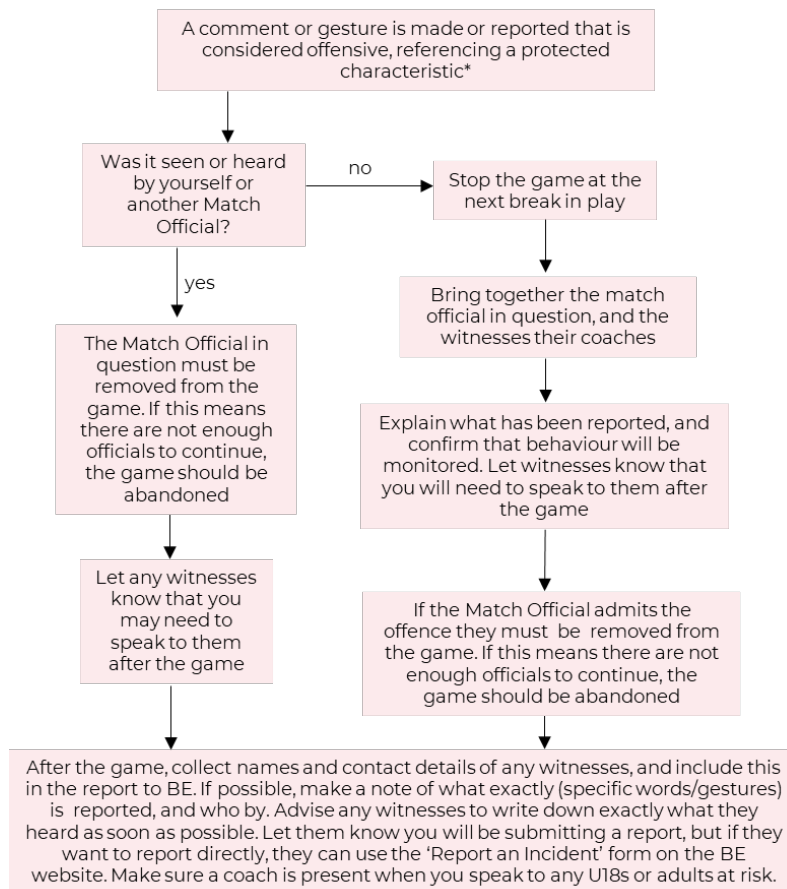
A comment or gesture is made or reported that is considered offensive, referencing a protected characteristic*

Was it seen or heard by yourself or another Match Official?

no

Stop the game at the next break in play

Bring together the match official in question, and the witnesses their coaches

Explain what has been reported, and confirm that behaviour will be monitored. Let witnesses know that you will need to speak to them after the game

If the Match Official admits the offence they must be removed from the game. If this means there are not enough officials to continue, the game should be abandoned

yes

The Match Official in question must be removed from the game. If this means there are not enough officials to continue, the game should be abandoned

Let any witnesses know that you may need to speak to them after the game

After the game, collect names and contact details of any witnesses, and include this in the report to BE. If possible, make a note of what exactly (specific words/gestures) is reported, and who by. Advise any witnesses to write down exactly what they heard as soon as possible. Let them know you will be submitting a report, but if they want to report directly, they can use the 'Report an Incident' form on the BE website. Make sure a coach is present when you speak to any U18s or adults at risk.